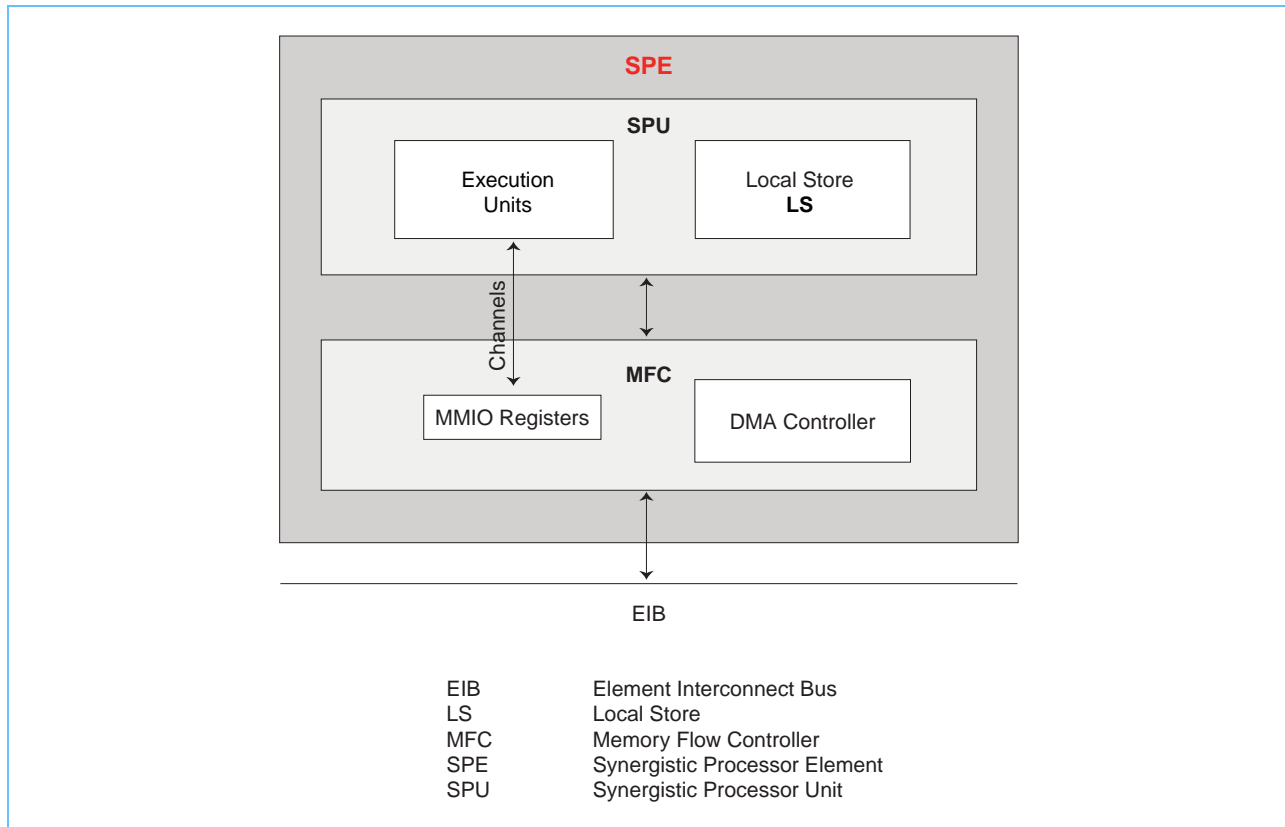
SPE

SPU

Execution Units

Local Store
LS

Channels

MFC

MMIO Registers

DMA Controller

EIB

| | |
|---|---|
| EIB | Element Interconnect Bus |
| LS | Local Store |
| MFC | Memory Flow Controller |
| SPE | Synergistic Processor Element |
| SPU | Synergistic Processor Unit |